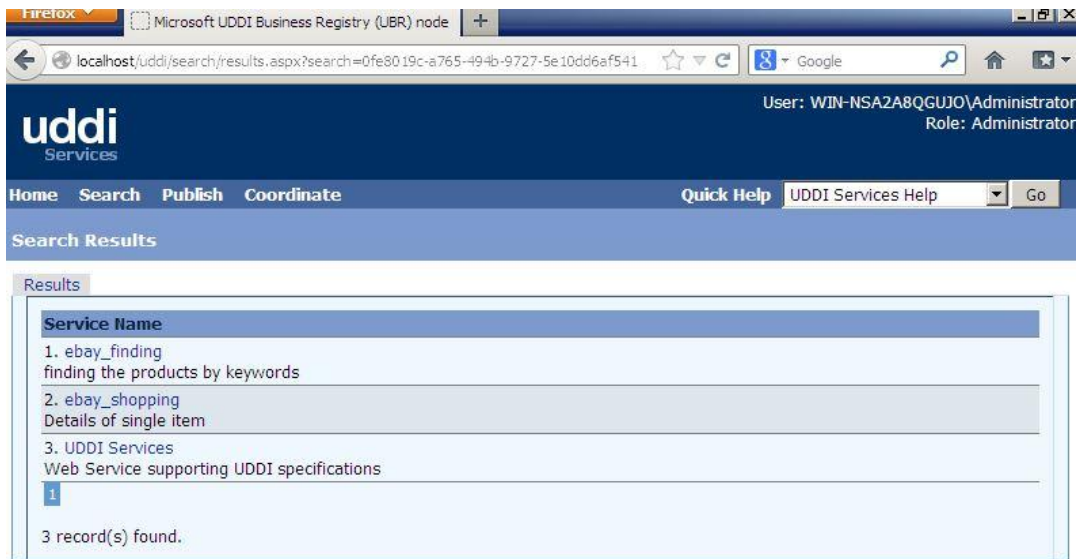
Firefox
Microsoft UDDI Business Registry (UBR) node
+
localhost/uddi/search/results.aspx?search=0fe8019c-a765-494b-9727-5e10dd6af541
Google

uddi
Services

User: WIN-NSA2A8QGUJO\Administrator
Role: Administrator

Home Search Publish Coordinate
Quick Help UDDI Services Help Go

Search Results

Results

| Service Name |
|---|
| 1. ebay_finding finding the products by keywords |
| 2. ebay_shopping Details of single item |
| 3. UDDI Services Web Service supporting UDDI specifications |

1

3 record(s) found.